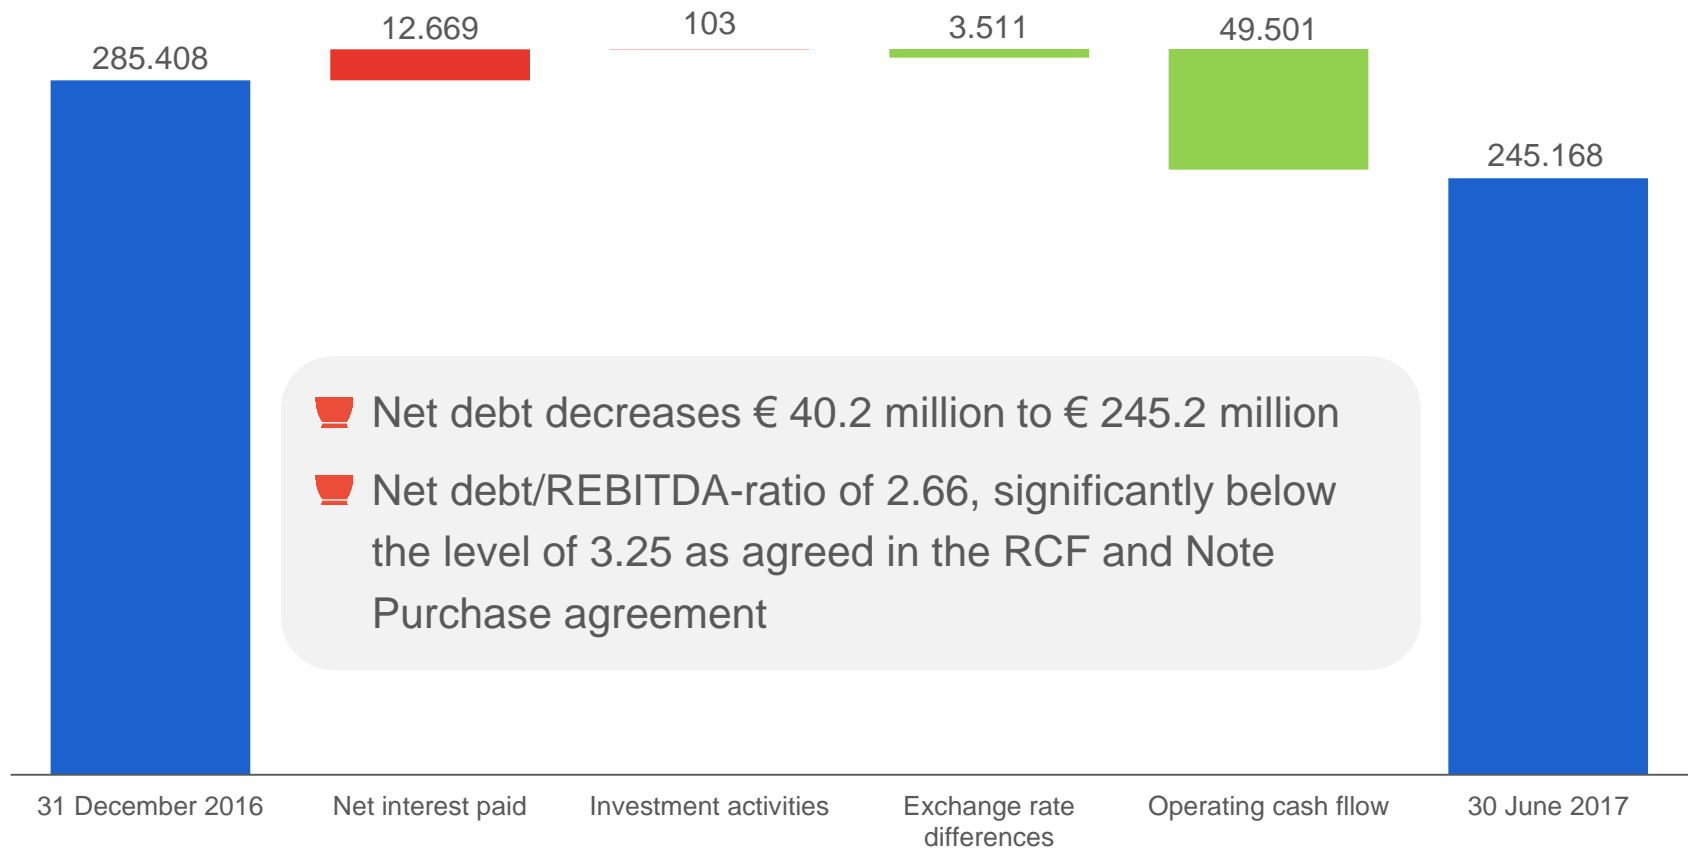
285.408

12.669

103

3.511

49.501

245.168

Net debt decreases € 40.2 million to € 245.2 million

Net debt/REBITDA-ratio of 2.66, significantly below the level of 3.25 as agreed in the RCF and Note Purchase agreement

31 December 2016

Net interest paid

Investment activities

Exchange rate differences

Operating cash fllow

30 June 2017